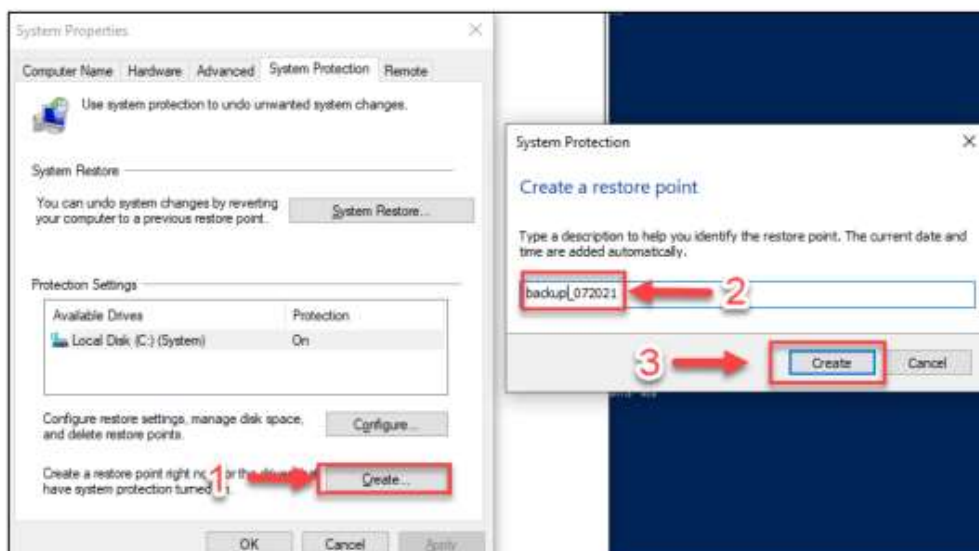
System Properties

Computer Name | Hardware | Advanced | System Protection | Remote

Use system protection to undo unwanted system changes.

System Restore

You can undo system changes by reverting your computer to a previous restore point.

System Restore...

Protection Settings

| Available Drives | Protection |
|---|---|
| Local Disk (C:) (System) | On |

Configure restore settings, manage disk space, and delete restore points.

Configure...

Create a restore point right n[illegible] for the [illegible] have system protection turned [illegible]

1

Create...

OK | Cancel | Apply

System Protection

Create a restore point

Type a description to help you identify the restore point. The current date and time are added automatically.

backup_072021

2

3

Create

Cancel